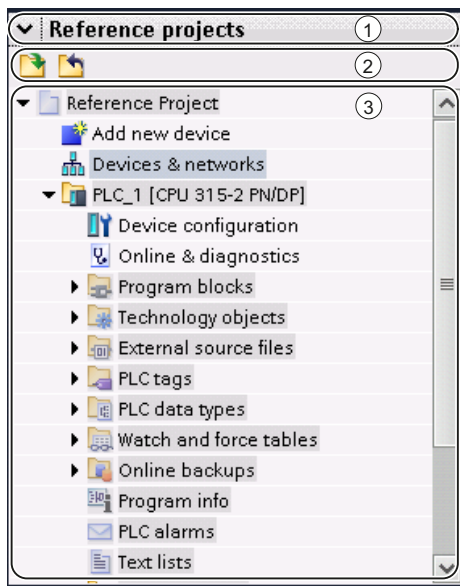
Reference projects ①

②

Reference Project ③

Add new device

Devices & networks

PLC_1 [CPU 315-2 PN/DP]

Device configuration

Online & diagnostics

Program blocks

Technology objects

External source files

PLC tags

PLC data types

Watch and force tables

Online backups

Program info

PLC alarms

Text lists